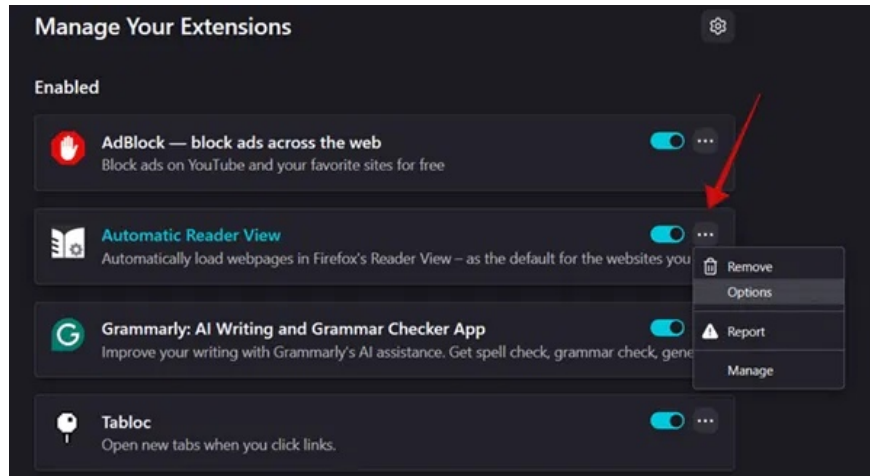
Manage Your Extensions

Enabled

AdBlock — block ads across the web
Block ads on YouTube and your favorite sites for free

Automatic Reader View
Automatically load webpages in Firefox's Reader View – as the default for the websites you

Remove
Options
Report
Manage

Grammarly: AI Writing and Grammar Checker App
Improve your writing with Grammarly's AI assistance. Get spell check, grammar check, gene

Tabloc
Open new tabs when you click links.